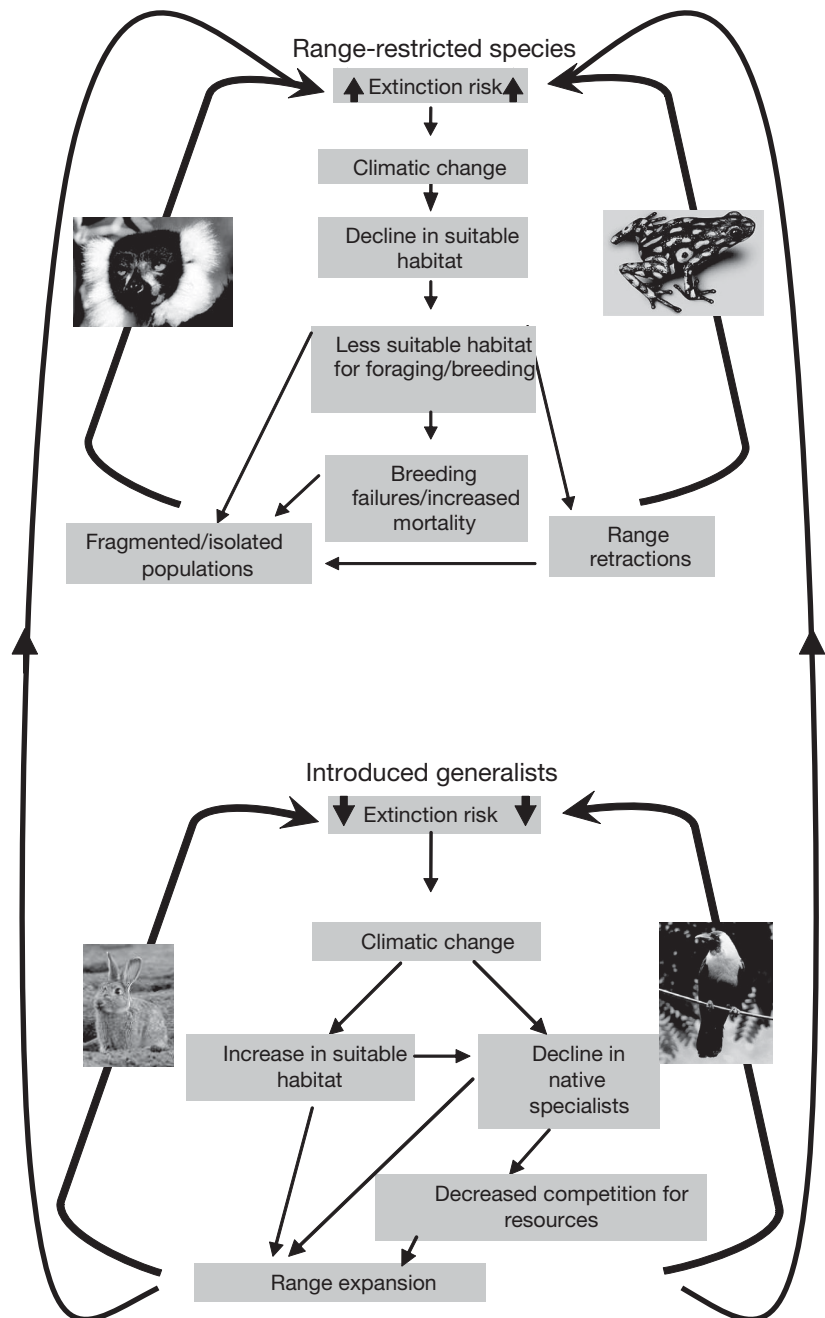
Range-restricted species

Extinction risk

Climatic change

Decline in suitable habitat

Less suitable habitat for foraging/breeding

Breeding failures/increased mortality

Fragmented/isolated populations

Range retractions

Introduced generalists

Extinction risk

Climatic change

Increase in suitable habitat

Decline in native specialists

Decreased competition for resources

Range expansion